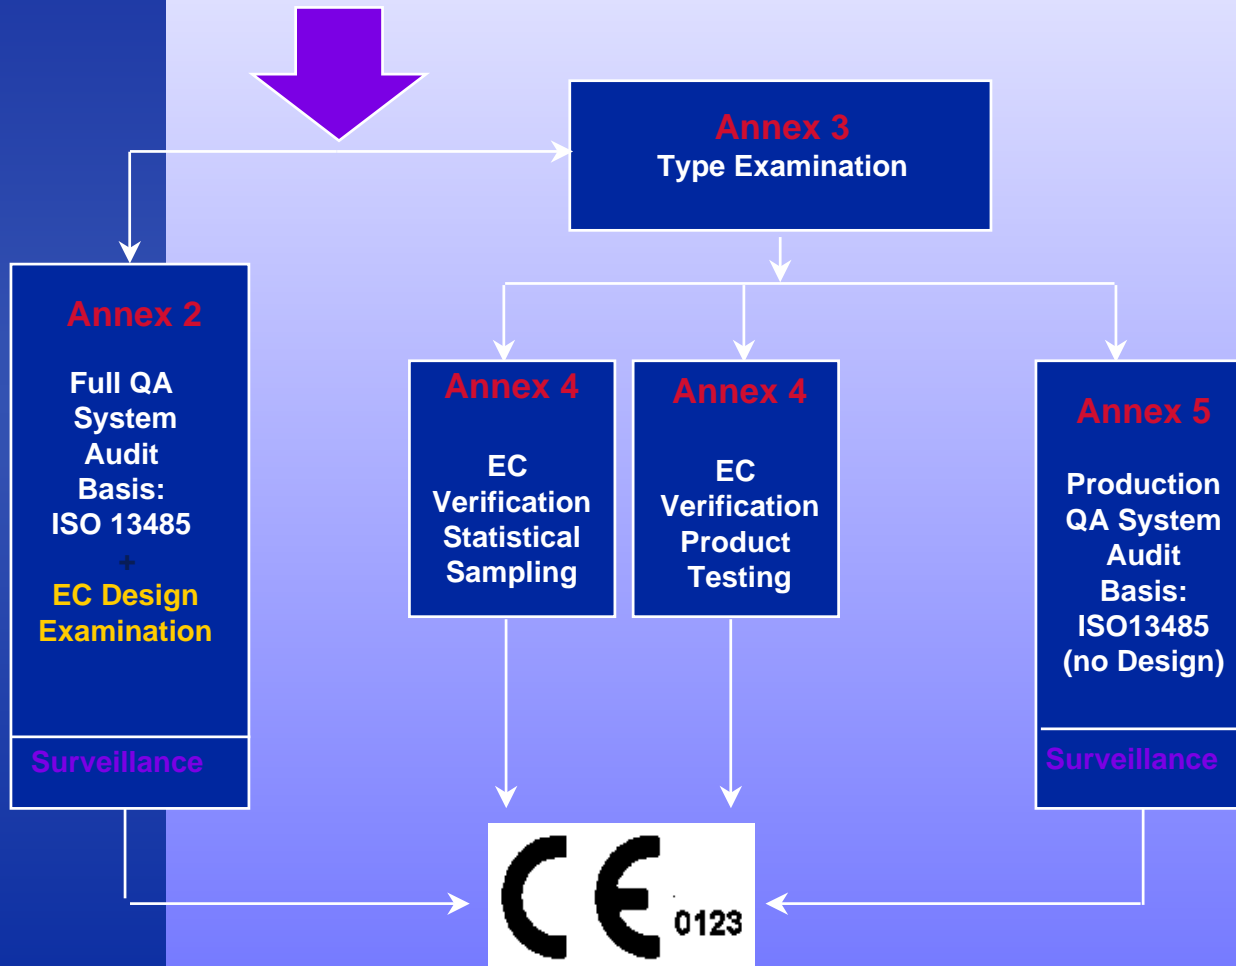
Annex 3
Type Examination

Annex 2

Full QA System Audit Basis: ISO 13485

+

EC Design Examination

Surveillance

Annex 4

EC Verification Statistical Sampling

Annex 4

EC Verification Product Testing

Annex 5

Production QA System Audit Basis: ISO13485 (no Design)

Surveillance

CE 0123